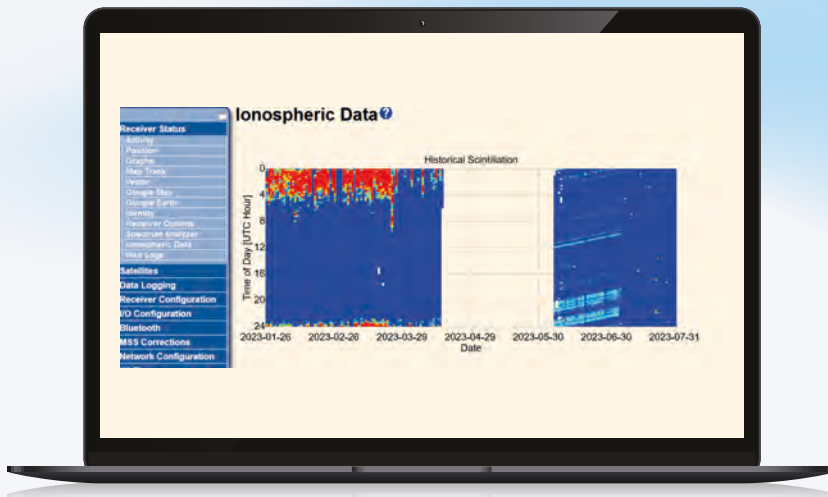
Receiver Status
Activity
Position
Graphs
Map Track
Vector
Google Map
Google Earth
Identity
Receiver Options
Spectrum Analyzer
Ionospheric Data
Web Logs
Satellites
Data Logging
Receiver Configuration
I/O Configuration
Bluetooth
MSS Corrections
Network Configuration

Ionospheric Data

Historical Scintillation

Time of Day [UTC Hour]
0
4
8
12
16
20
24
2023-01-26
2023-02-26
2023-03-29
2023-04-29
2023-05-30
2023-06-30
2023-07-31
Date